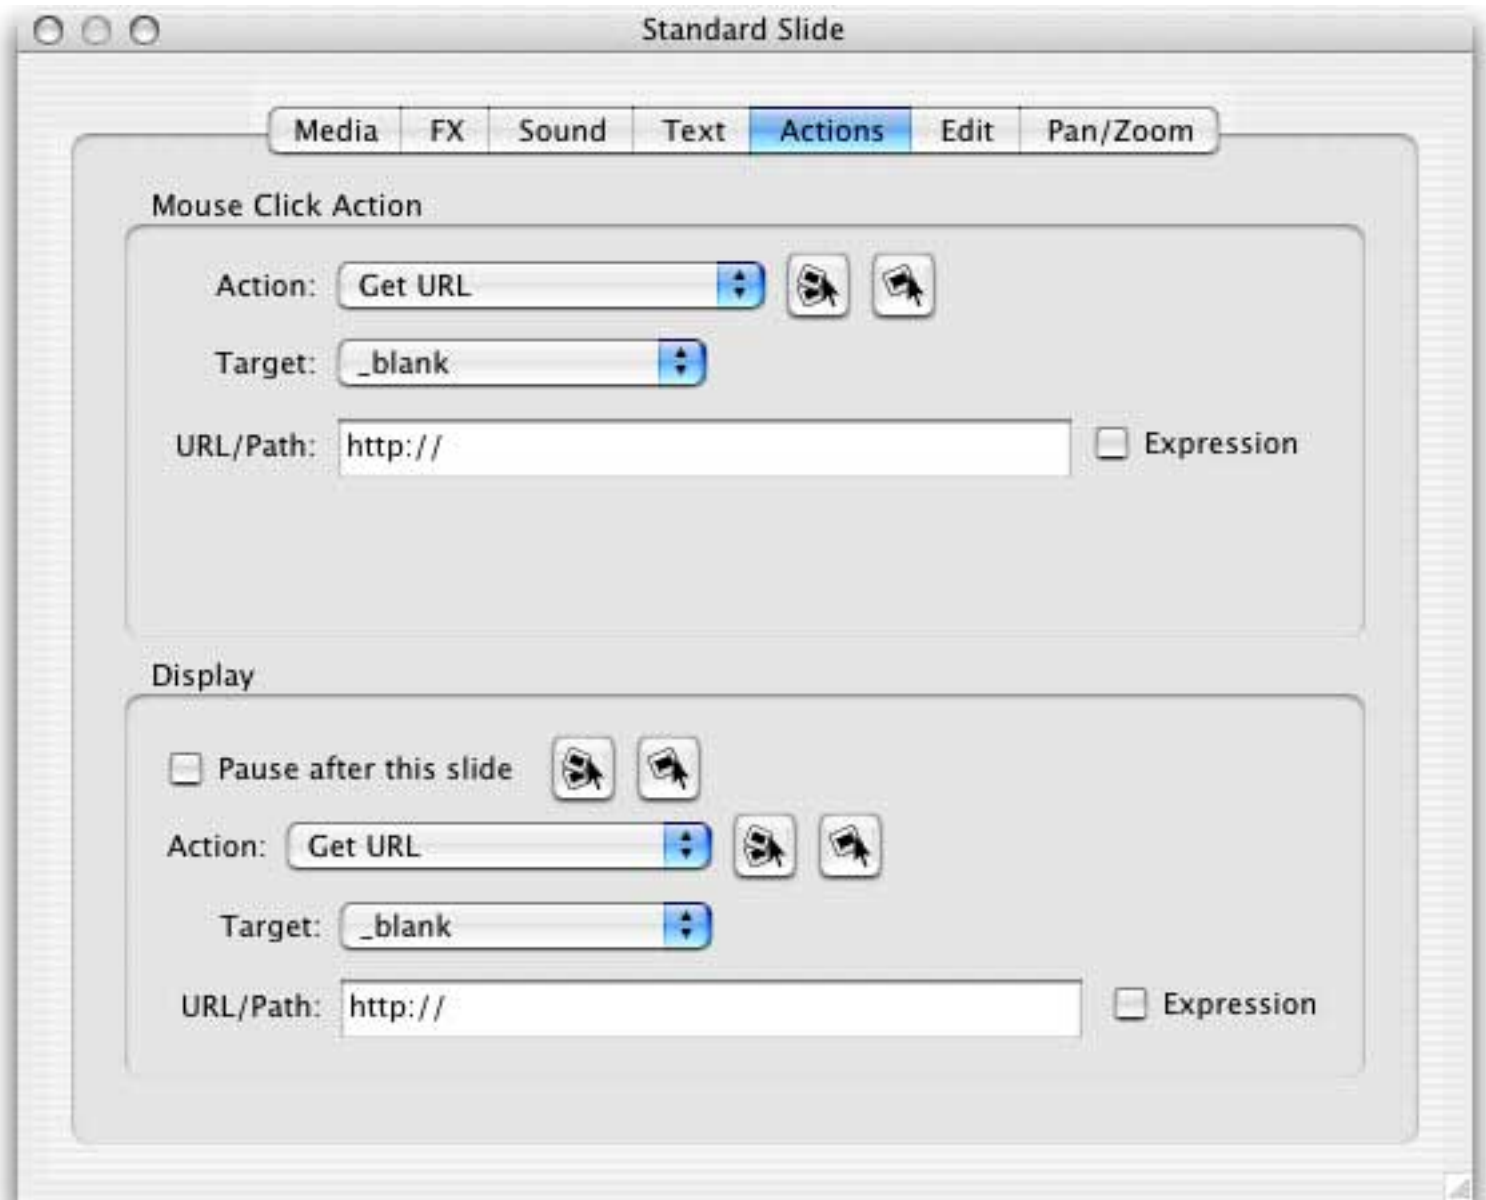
Standard Slide

Media FX Sound Text Actions Edit Pan/Zoom

Mouse Click Action

Action: Get URL

Target: _blank

URL/Path: http://

Expression

Display

Pause after this slide

Action: Get URL

Target: _blank

URL/Path: http://

Expression